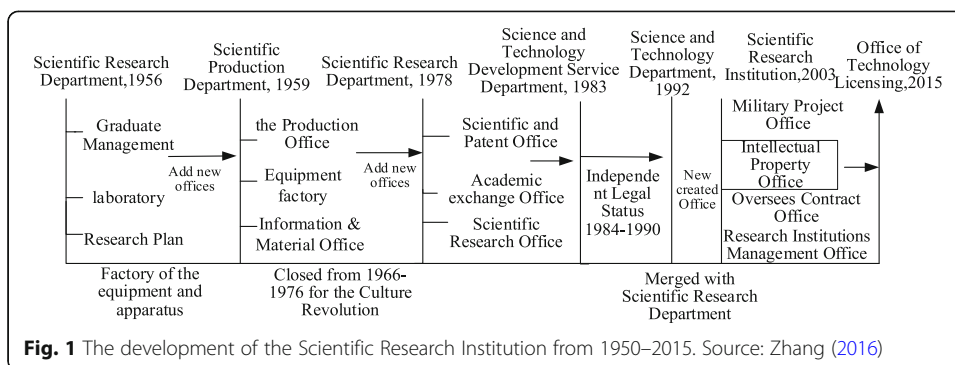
Scientific Research Department,1956

Graduate Management

laboratory

Research Plan

Add new offices

Scientific Production Department, 1959

the Production Office

Equipment factory

Information & Material Office

Add new offices

Scientific Research Department, 1978

Scientific and Patent Office

Academic exchange Office

Scientific Research Office

Science and Technology Development Service Department, 1983

Independent Legal Status 1984-1990

Science and Technology Department, 1992

New created Office

Scientific Research Institution,2003

Military Project Office

Intellectual Property Office

Oversees Contract Office

Research Institutions Management Office

Office of Technology Licensing,2015

Factory of the equipment and apparatus

Closed from 1966-1976 for the Culture Revolution

Merged with Scientific Research Department

**Fig. 1** The development of the Scientific Research Institution from 1950–2015. Source: Zhang (2016)